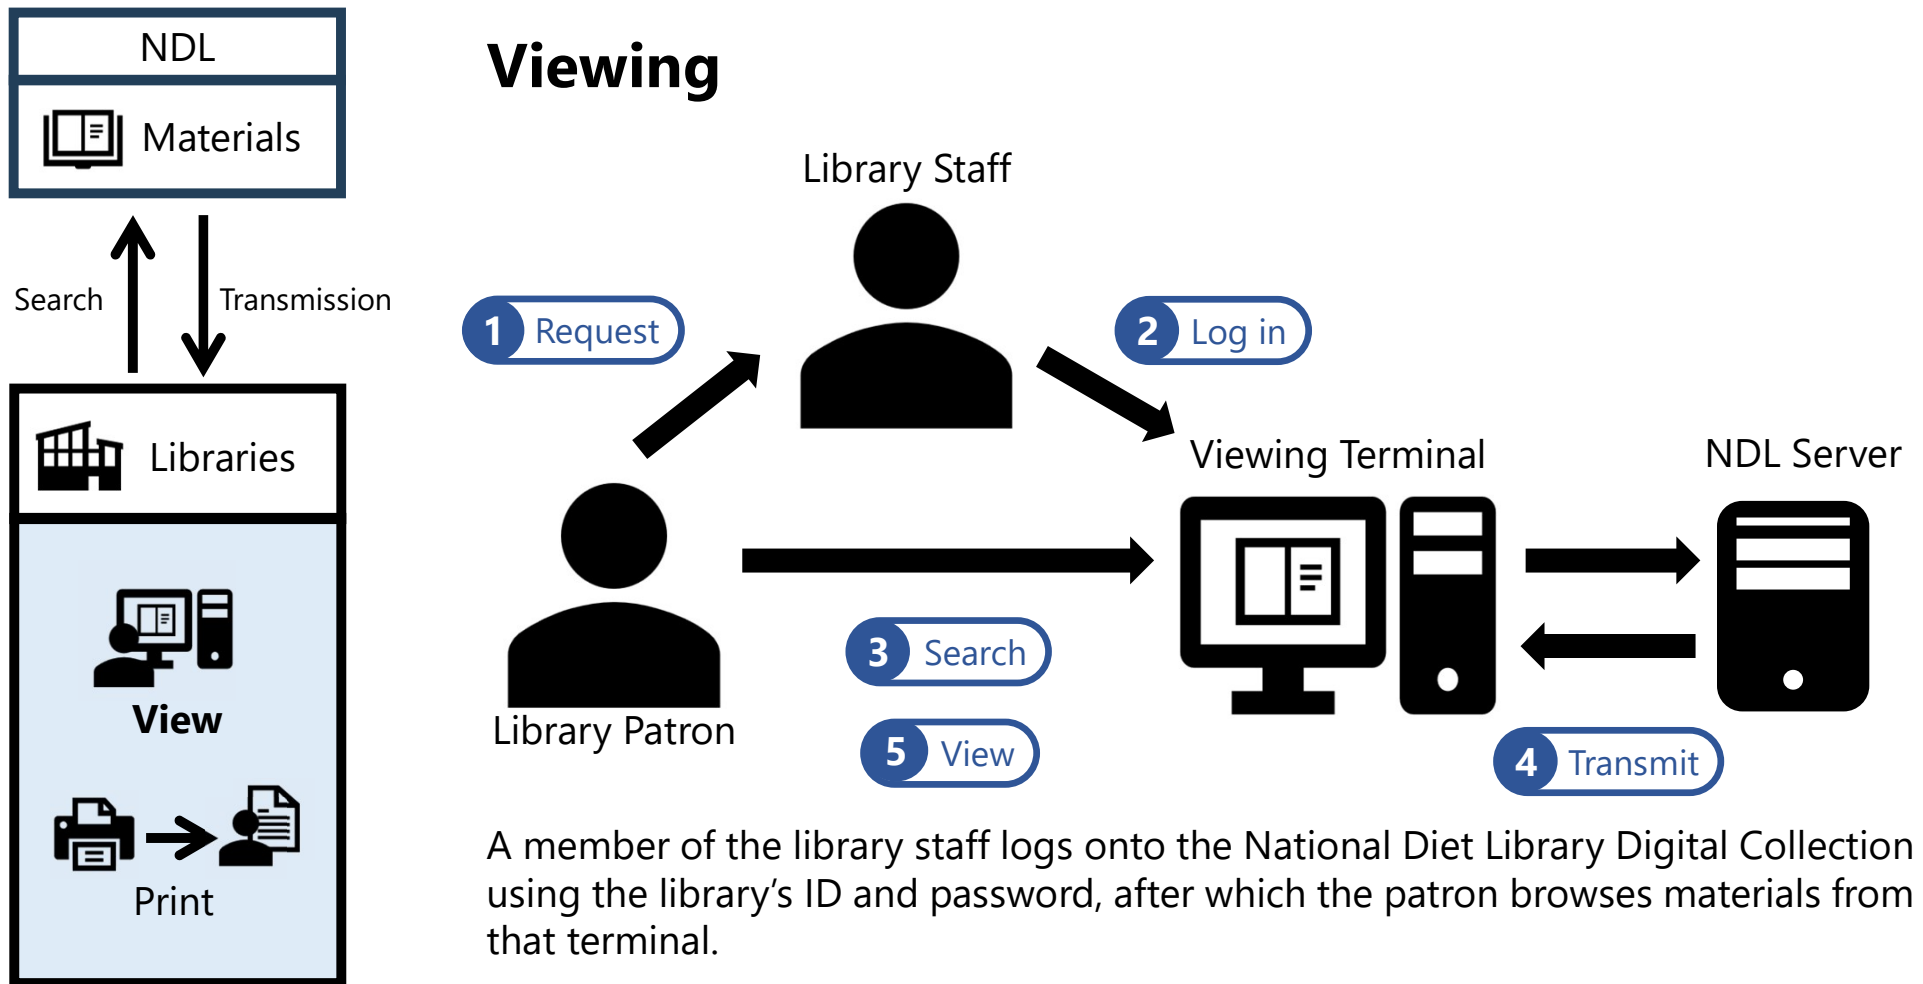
NDL

Materials

Search

Transmission

Libraries

View

Print

Viewing

Library Staff

1 Request

2 Log in

Viewing Terminal

NDL Server

Library Patron

3 Search

5 View

4 Transmit

A member of the library staff logs onto the National Diet Library Digital Collection using the library's ID and password, after which the patron browses materials from that terminal.